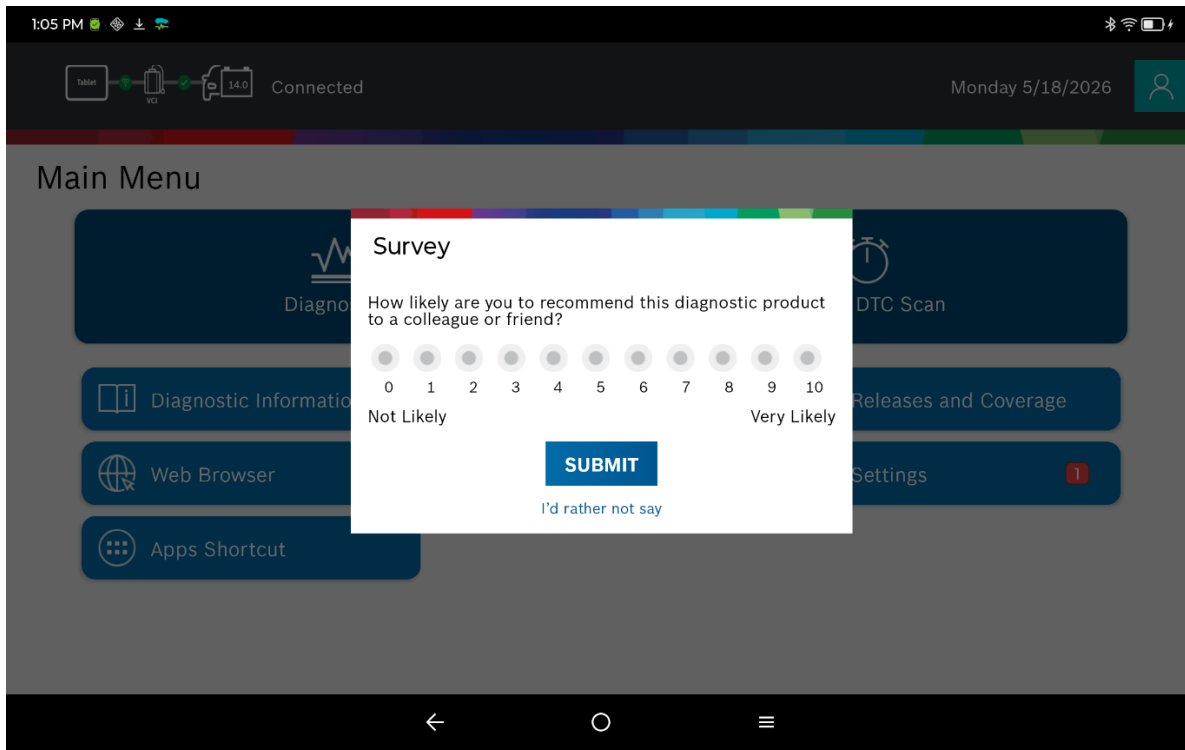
1:05 PM

Tablet VCI 14.0 Connected

Monday 5/18/2026

Main Menu

Diagno

DTC Scan

Diagnostic Informatio

Releases and Coverage

Web Browser

Settings 1

Apps Shortcut

Survey

How likely are you to recommend this diagnostic product to a colleague or friend?

0 1 2 3 4 5 6 7 8 9 10

Not Likely

Very Likely

SUBMIT

I'd rather not say